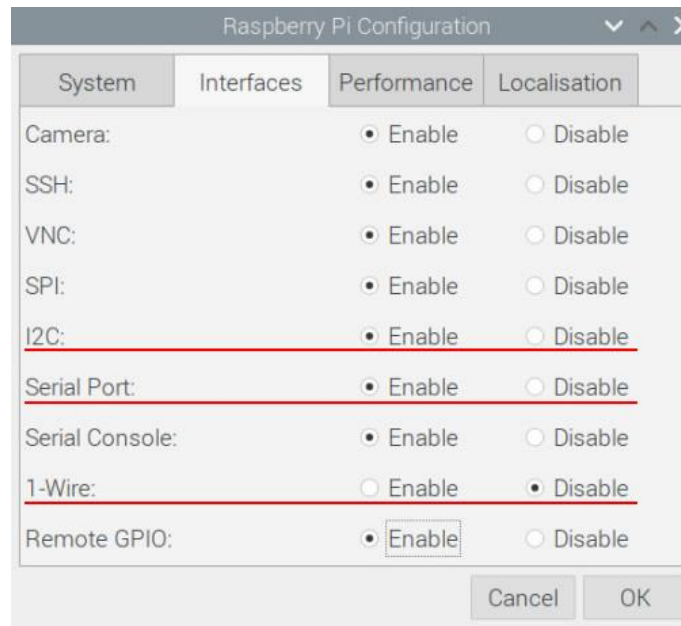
Raspberry Pi Configuration

System | Interfaces | Performance | Localisation

| | | |
|---|---|---|
| Camera: | Enable | Disable |
| SSH: | Enable | Disable |
| VNC: | Enable | Disable |
| SPI: | Enable | Disable |
| I2C: | Enable | Disable |
| Serial Port: | Enable | Disable |
| Serial Console: | Enable | Disable |
| 1-Wire: | Enable | Disable |
| Remote GPIO: | Enable | Disable |

Cancel OK